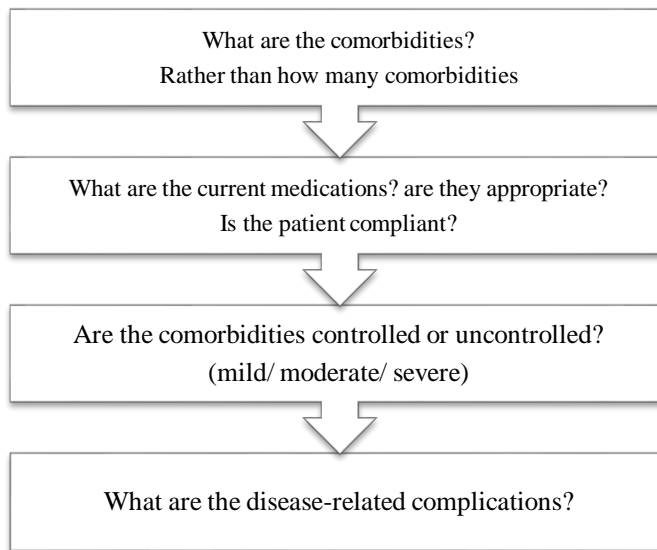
What are the comorbidities?
Rather than how many comorbidities

What are the current medications? are they appropriate?
Is the patient compliant?

Are the comorbidities controlled or uncontrolled?
(mild/ moderate/ severe)

What are the disease-related complications?